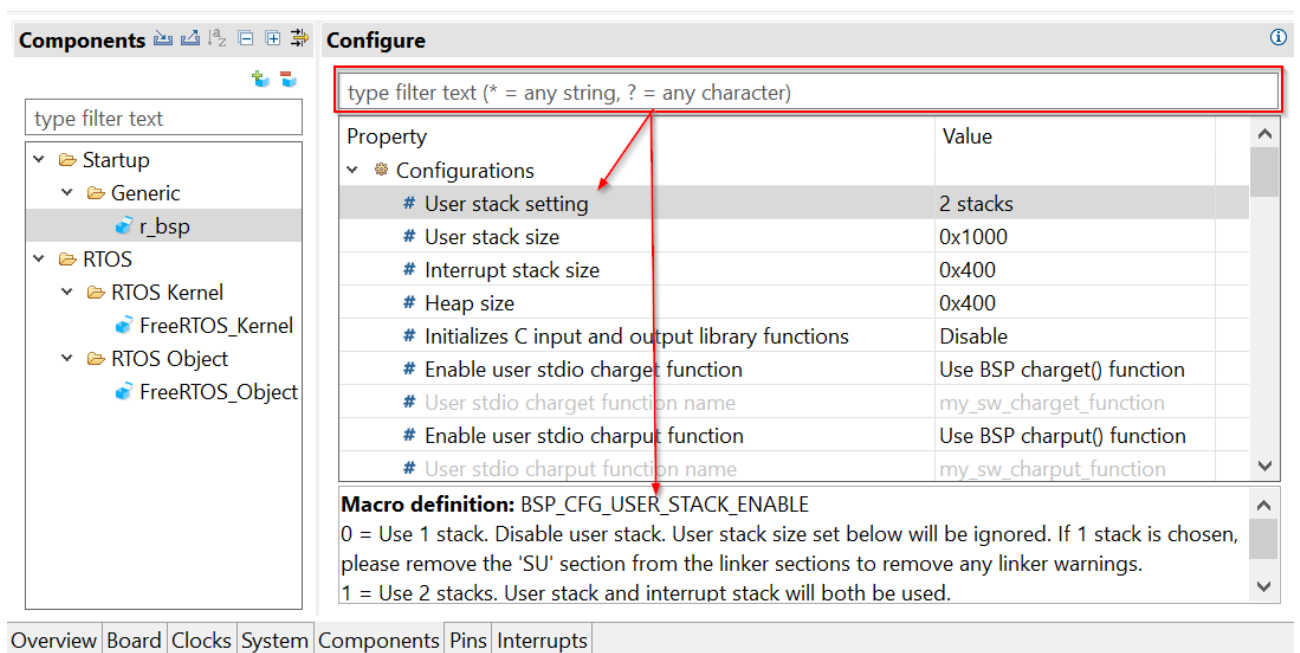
Components

type filter text

Startup
Generic
r_bsp
RTOS
RTOS Kernel
FreeRTOS_Kernel
RTOS Object
FreeRTOS_Object

Configure

type filter text (* = any string, ? = any character)

| Property | Value |
|---|---|
| Configurations | |
| # User stack setting | 2 stacks |
| # User stack size | 0x1000 |
| # Interrupt stack size | 0x400 |
| # Heap size | 0x400 |
| # Initializes C input and output library functions | Disable |
| # Enable user stdio charget function | Use BSP charget() function |
| # User stdio charget function name | my_sw_charget_function |
| # Enable user stdio charput function | Use BSP charput() function |
| # User stdio charput function name | my_sw_charput_function |

Macro definition: BSP_CFG_USER_STACK_ENABLE
0 = Use 1 stack. Disable user stack. User stack size set below will be ignored. If 1 stack is chosen, please remove the 'SU' section from the linker sections to remove any linker warnings.
1 = Use 2 stacks. User stack and interrupt stack will both be used.

Overview Board Clocks System Components Pins Interrupts